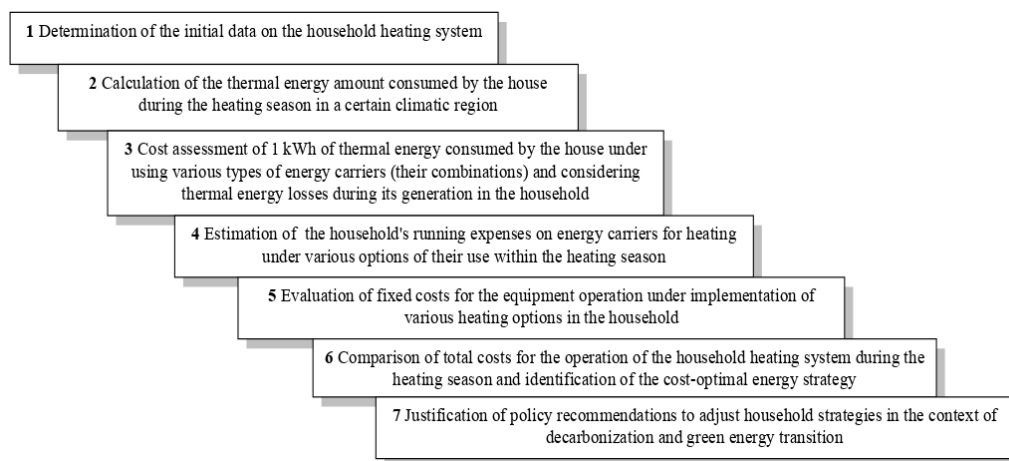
**1** Determination of the initial data on the household heating system

**2** Calculation of the thermal energy amount consumed by the house during the heating season in a certain climatic region

**3** Cost assessment of 1 kWh of thermal energy consumed by the house under using various types of energy carriers (their combinations) and considering thermal energy losses during its generation in the household

**4** Estimation of the household's running expenses on energy carriers for heating under various options of their use within the heating season

**5** Evaluation of fixed costs for the equipment operation under implementation of various heating options in the household

**6** Comparison of total costs for the operation of the household heating system during the heating season and identification of the cost-optimal energy strategy

**7** Justification of policy recommendations to adjust household strategies in the context of decarbonization and green energy transition